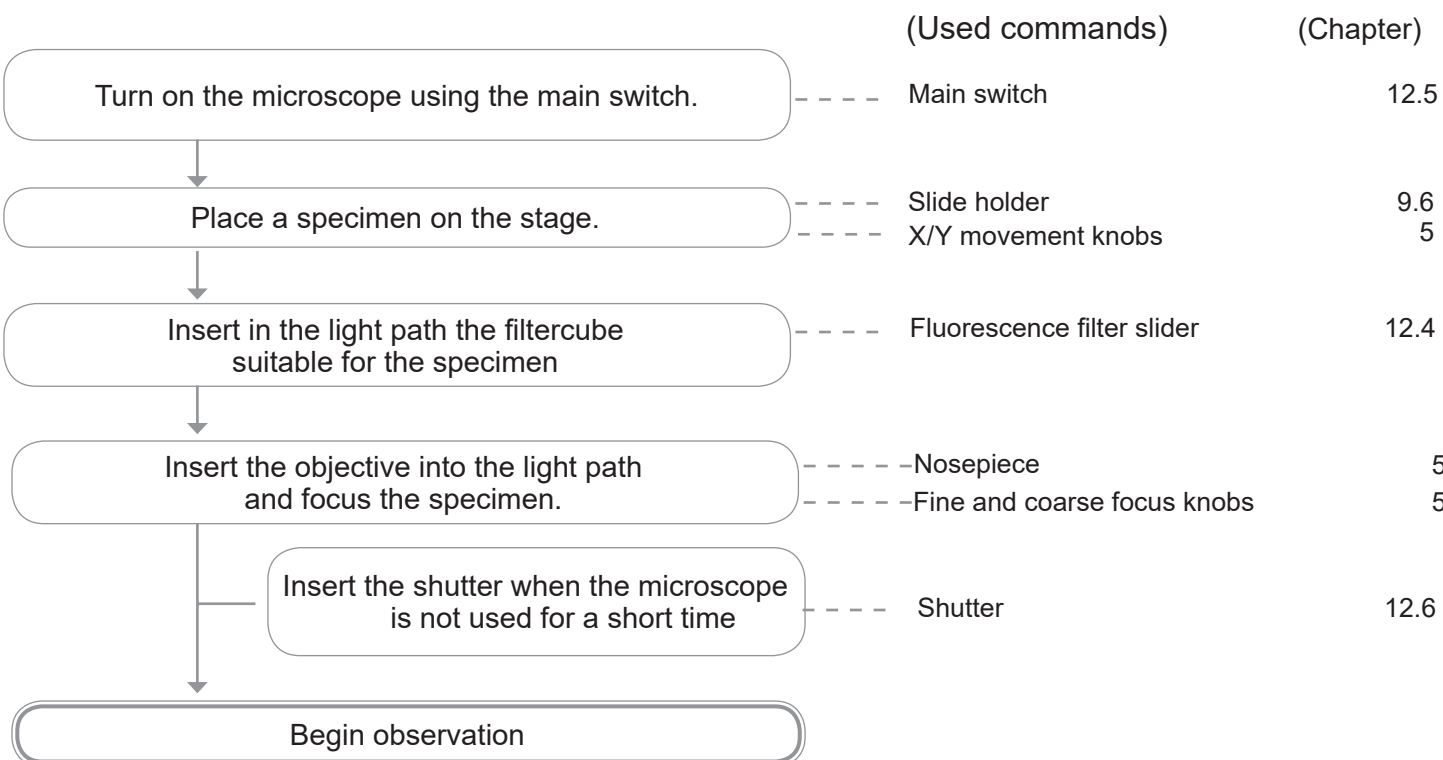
(Used commands) (Chapter)

Turn on the microscope using the main switch.

Main switch 12.5

Place a specimen on the stage.

Slide holder 9.6

X/Y movement knobs 5

Insert in the light path the filtercube suitable for the specimen

Fluorescence filter slider 12.4

Insert the objective into the light path and focus the specimen.

Nosepiece 5

Fine and coarse focus knobs 5

Insert the shutter when the microscope is not used for a short time

Shutter 12.6

Begin observation